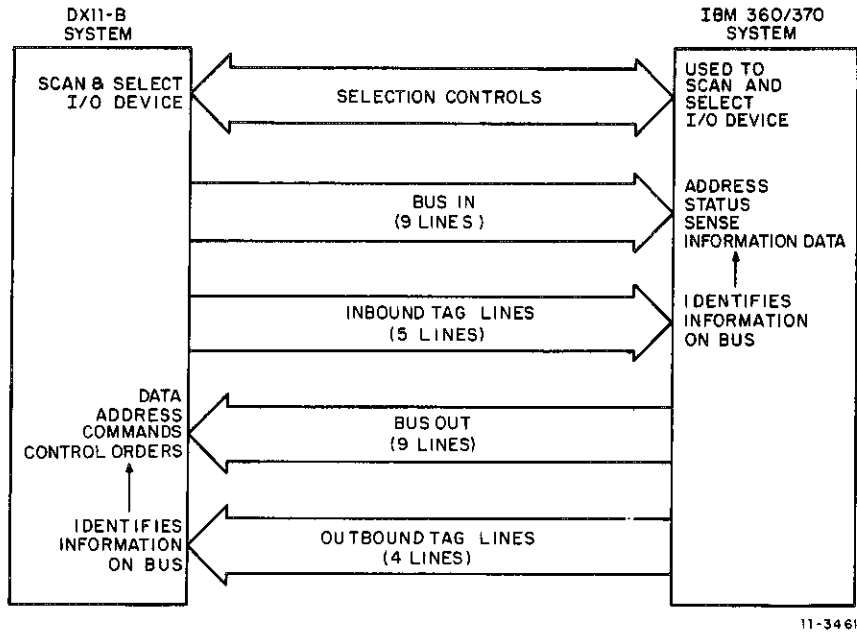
DX11-B SYSTEM

IBM 360/370 SYSTEM

SCAN & SELECT I/O DEVICE

SELECTION CONTROLS

USED TO SCAN AND SELECT I/O DEVICE

BUS IN (9 LINES)

ADDRESS STATUS SENSE INFORMATION DATA

INBOUND TAG LINES (5 LINES)

IDENTIFIES INFORMATION ON BUS

DATA ADDRESS COMMANDS CONTROL ORDERS

BUS OUT (9 LINES)

IDENTIFIES INFORMATION ON BUS

OUTBOUND TAG LINES (4 LINES)

11-346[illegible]